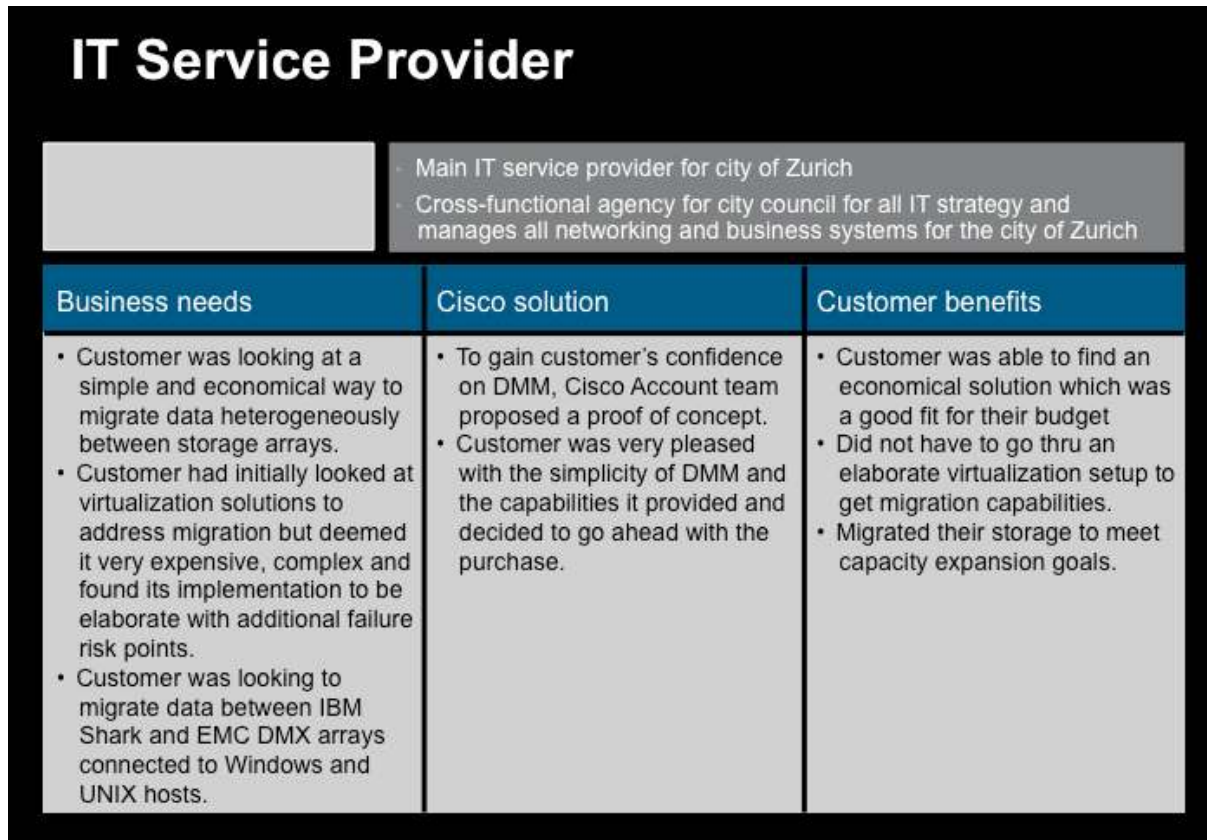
IT Service Provider

- Main IT service provider for city of Zurich
- Cross-functional agency for city council for all IT strategy and manages all networking and business systems for the city of Zurich

| Business needs | Cisco solution | Customer benefits |
|---|---|---|
| • Customer was looking at a simple and economical way to migrate data heterogeneously between storage arrays. • Customer had initially looked at virtualization solutions to address migration but deemed it very expensive, complex and found its implementation to be elaborate with additional failure risk points. • Customer was looking to migrate data between IBM Shark and EMC DMX arrays connected to Windows and UNIX hosts. | • To gain customer's confidence on DMM, Cisco Account team proposed a proof of concept. • Customer was very pleased with the simplicity of DMM and the capabilities it provided and decided to go ahead with the purchase. | • Customer was able to find an economical solution which was a good fit for their budget • Did not have to go thru an elaborate virtualization setup to get migration capabilities. • Migrated their storage to meet capacity expansion goals. |